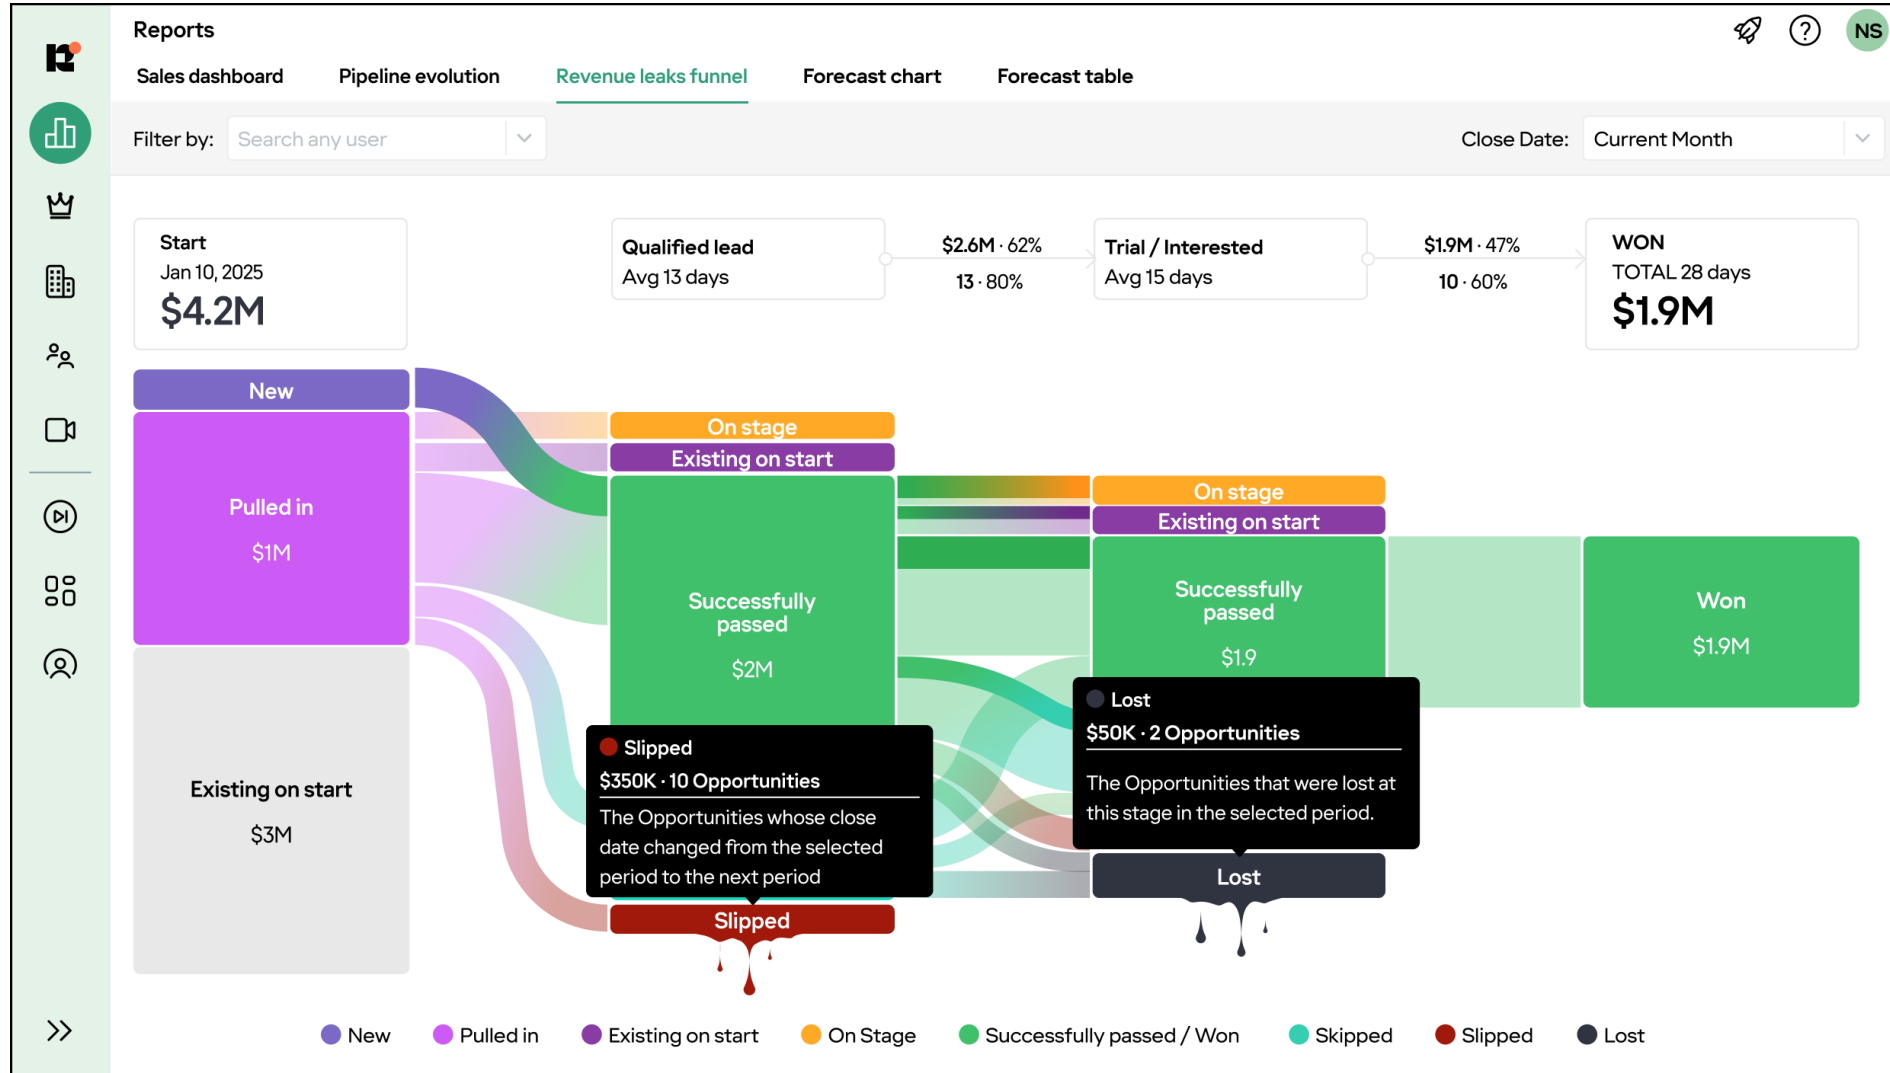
Reports

NS

Sales dashboard Pipeline evolution Revenue leaks funnel Forecast chart Forecast table

Filter by: Search any user

Close Date: Current Month

Start
Jan 10, 2025
$4.2M

Qualified lead
Avg 13 days

$2.6M · 62%
13 · 80%

Trial / Interested
Avg 15 days

$1.9M · 47%
10 · 60%

WON
TOTAL 28 days
$1.9M

New

Pulled in
$1M

Existing on start
$3M

On stage
Existing on start

Successfully passed
$2M

On stage
Existing on start

Successfully passed
$1.9

Won
$1.9M

Slipped
$350K · 10 Opportunities
The Opportunities whose close date changed from the selected period to the next period

Slipped

Lost
$50K · 2 Opportunities
The Opportunities that were lost at this stage in the selected period.

Lost

New Pulled in Existing on start On Stage Successfully passed / Won Skipped Slipped Lost